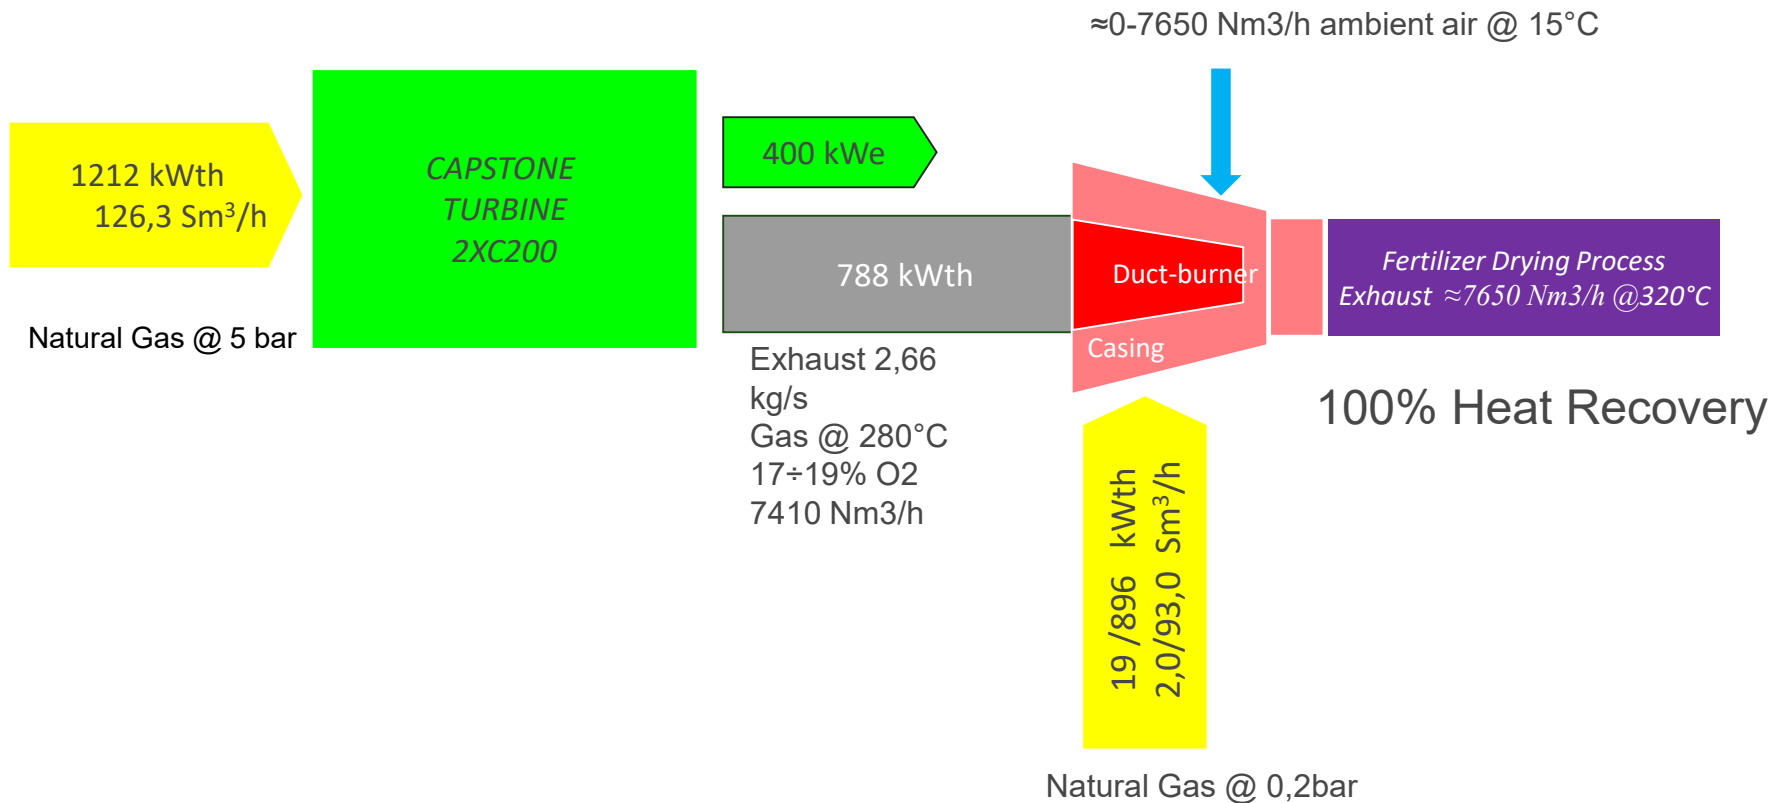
≈0-7650 Nm3/h ambient air @ 15°C

1212 kWth
126,3 Sm³/h

Natural Gas @ 5 bar

CAPSTONE
TURBINE
2XC200

400 kWe

788 kWth

Exhaust 2,66 kg/s
Gas @ 280°C
17÷19% O2
7410 Nm3/h

Duct-burner

Casing

Fertilizer Drying Process
Exhaust ≈7650 Nm3/h @320°C

100% Heat Recovery

19 /896 kWth
2,0/93,0 Sm³/h

Natural Gas @ 0,2bar